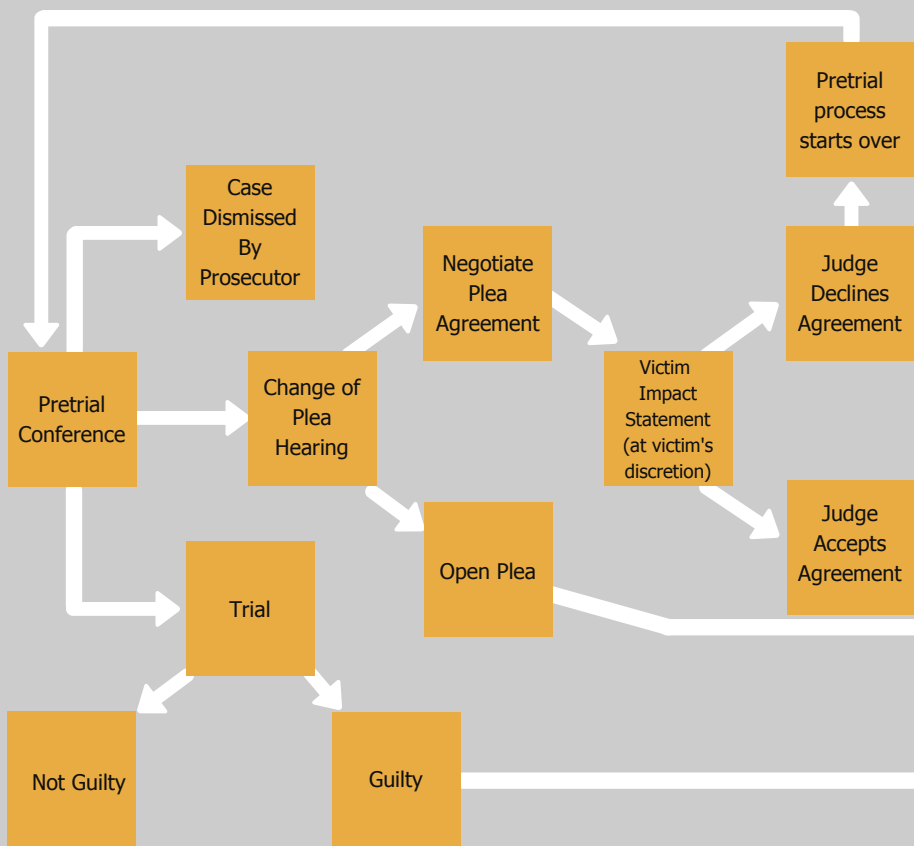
Pretrial process starts over

Case Dismissed By Prosecutor

Negotiate Plea Agreement

Judge Declines Agreement

Pretrial Conference

Change of Plea Hearing

Victim Impact Statement (at victim's discretion)

Judge Accepts Agreement

Open Plea

Trial

Not Guilty

Guilty